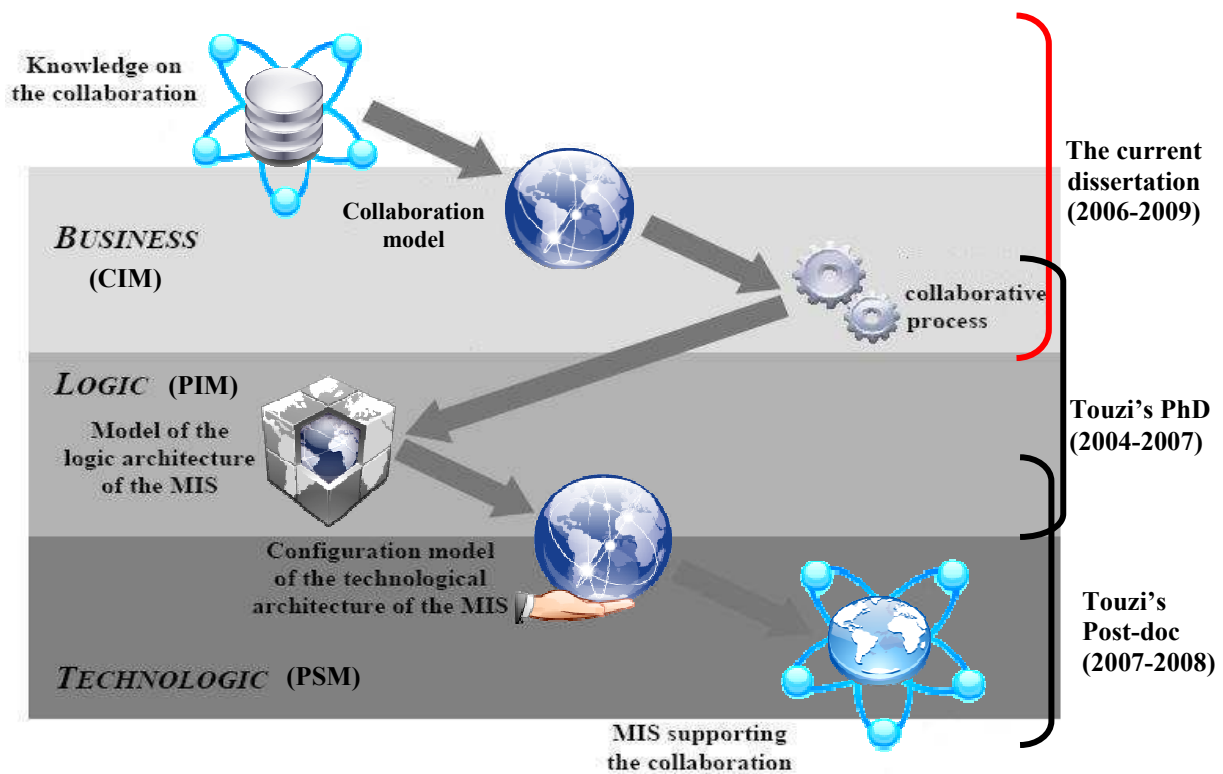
Knowledge on the collaboration

The current dissertation (2006-2009)

BUSINESS (CIM)

Collaboration model

collaborative process

LOGIC (PIM)

Touzi's PhD (2004-2007)

Model of the logic architecture of the MIS

Configuration model of the technological architecture of the MIS

Touzi's Post-doc (2007-2008)

TECHNOLOGIC (PSM)

MIS supporting the collaboration